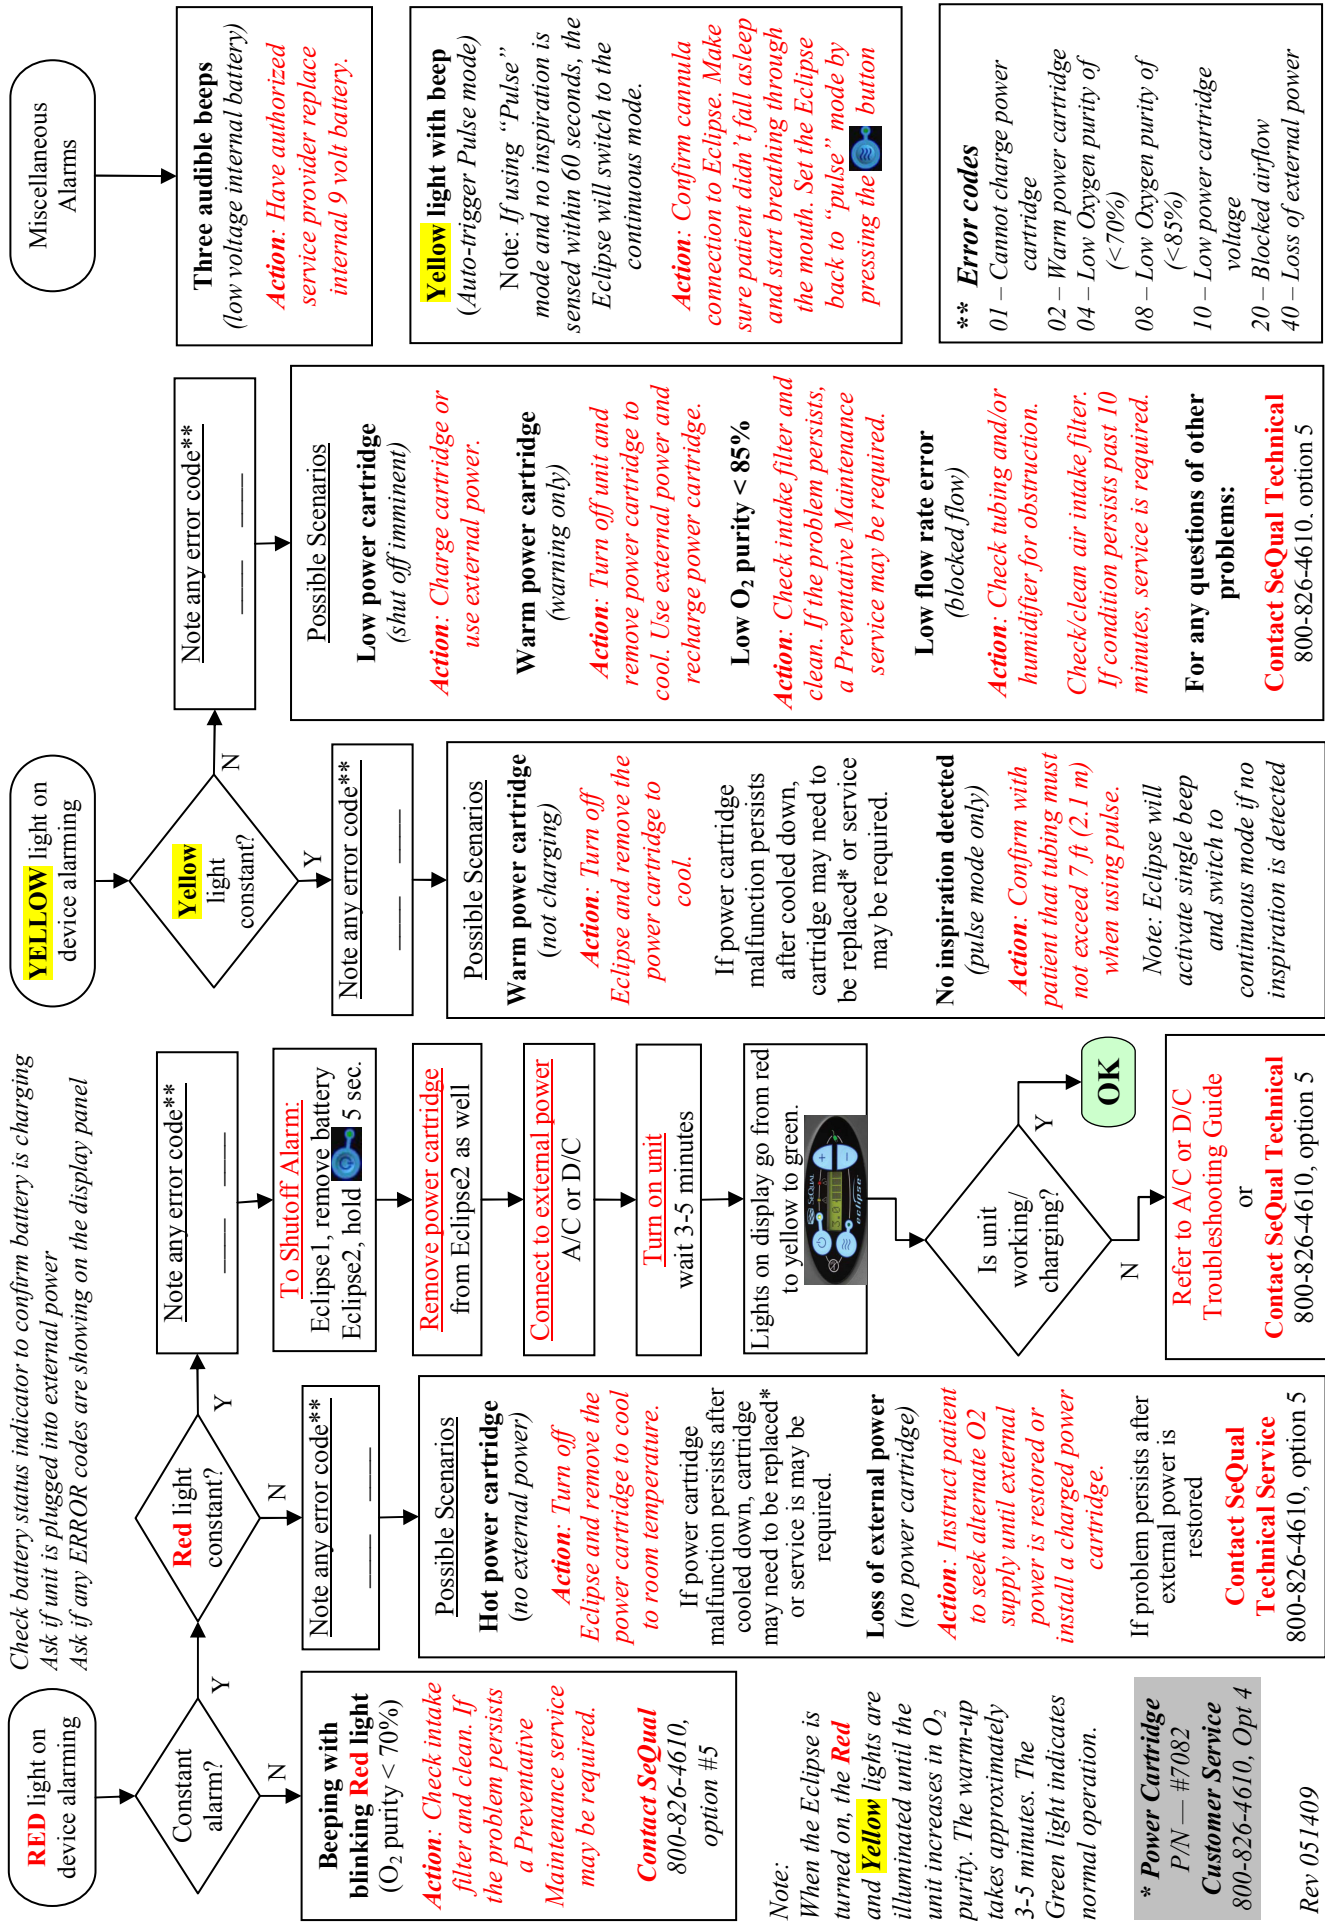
RED light on device alarming

Constant alarm?

N

Y

Beeping with blinking Red light ($O_2$ purity < 70%)

Action: Check intake filter and clean. If the problem persists a Preventative Maintenance service may be required.

Contact SeQual 800-826-4610, option #5

Note: When the Eclipse is turned on, the Red and Yellow lights are illuminated until the unit increases in $O_2$ purity. The warm-up takes approximately 3-5 minutes. The Green light indicates normal operation.

* Power Cartridge P/N — #7082 Customer Service 800-826-4610, Opt 4

Rev 051409

Check battery status indicator to confirm battery is charging
Ask if unit is plugged into external power
Ask if any ERROR codes are showing on the display panel

Red light constant?

N

Y

Note any error code** ___ ___ ___

Possible Scenarios

Hot power cartridge (no external power)

Action: Turn off Eclipse and remove the power cartridge to cool to room temperature.

If power cartridge malfunction persists after cooled down, cartridge may need to be replaced* or service is may be required.

Loss of external power (no power cartridge)

Action: Instruct patient to seek alternate O2 supply until external power is restored or install a charged power cartridge.

If problem persists after external power is restored

Contact SeQual Technical Service 800-826-4610, option 5

Note any error code** ___ ___ ___

To Shutoff Alarm: Eclipse1, remove battery Eclipse2, hold 5 sec.

Remove power cartridge from Eclipse2 as well

Connect to external power A/C or D/C

Turn on unit wait 3-5 minutes

Lights on display go from red to yellow to green.

Is unit working/ charging?

Y

OK

N

Refer to A/C or D/C Troubleshooting Guide or Contact SeQual Technical 800-826-4610, option 5

YELLOW light on device alarming

Yellow light constant?

Y

N

Note any error code** ___ ___ ___

Possible Scenarios

Warm power cartridge (not charging)

Action: Turn off Eclipse and remove the power cartridge to cool.

If power cartridge malfunction persists after cooled down, cartridge may need to be replaced* or service may be required.

No inspiration detected (pulse mode only)

Action: Confirm with patient that tubing must not exceed 7 ft (2.1 m) when using pulse.

Note: Eclipse will activate single beep and switch to continuous mode if no inspiration is detected

Note any error code** ___ ___ ___

Possible Scenarios

Low power cartridge (shut off imminent)

Action: Charge cartridge or use external power.

Warm power cartridge (warning only)

Action: Turn off unit and remove power cartridge to cool. Use external power and recharge power cartridge.

Low $O_2$ purity < 85%

Action: Check intake filter and clean. If the problem persists, a Preventative Maintenance service may be required.

Low flow rate error (blocked flow)

Action: Check tubing and/or humidifier for obstruction.

Check/clean air intake filter. If condition persists past 10 minutes, service is required.

For any questions of other problems:

Contact SeQual Technical 800-826-4610, option 5

Miscellaneous Alarms

Three audible beeps (low voltage internal battery)

Action: Have authorized service provider replace internal 9 volt battery.

Yellow light with beep (Auto-trigger Pulse mode)

Note: If using "Pulse" mode and no inspiration is sensed within 60 seconds, the Eclipse will switch to the continuous mode.

Action: Confirm cannula connection to Eclipse. Make sure patient didn't fall asleep and start breathing through the mouth. Set the Eclipse back to "pulse" mode by pressing the button

** Error codes
01 – Cannot charge power cartridge
02 – Warm power cartridge
04 – Low Oxygen purity of (<70%)
08 – Low Oxygen purity of (<85%)
10 – Low power cartridge voltage
20 – Blocked airflow
40 – Loss of external power